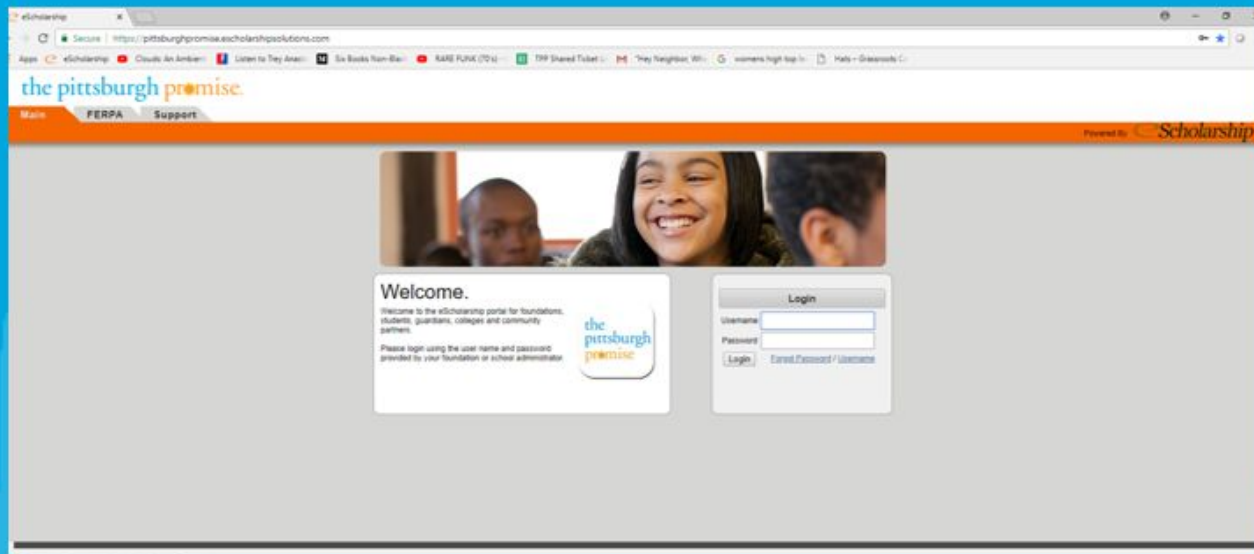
eScholarship ×

Secure | https://pittsburghpromise.escholarshipsolutions.com

Apps eScholarship Clouds An Ambient Listen to Trey Anast Six Books from Black RARE FUNK (70's) TPP Shared Ticket "Hey Neighbor, Wh women high top Hats – Grassroots C

the pittsburgh promise.

Main FERPA Support

Powered By eScholarship

Welcome.

Welcome to the eScholarship portal for foundations, students, guardians, colleges and community partners.

Please login using the user name and password provided by your foundation or school administrator.

the pittsburgh promise

Login

Username

Password

Login Forgot Password / Username